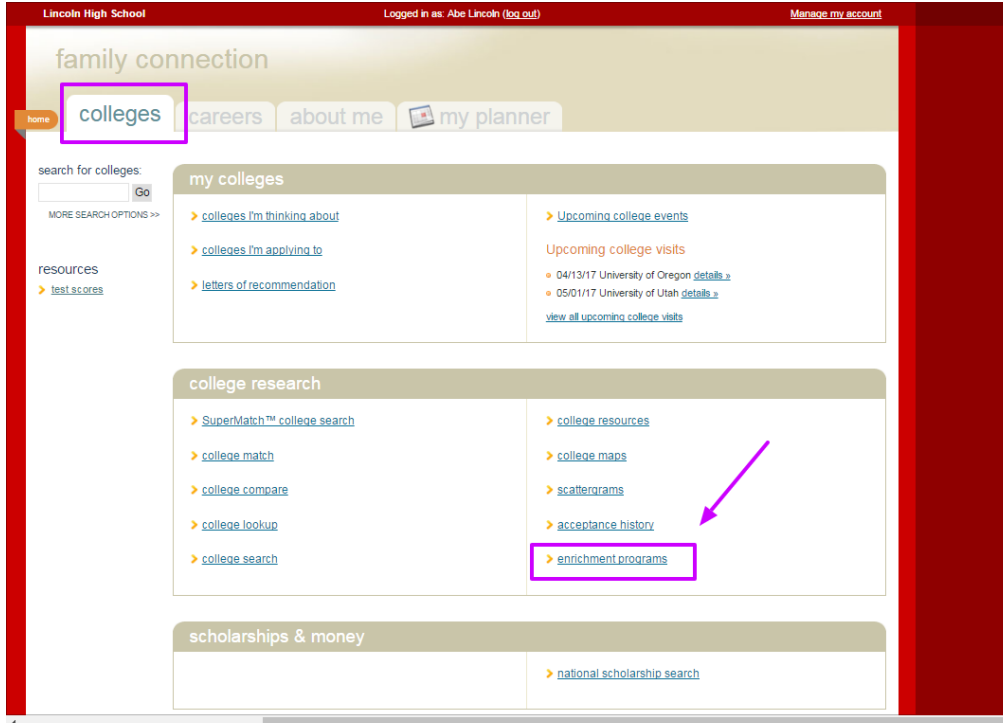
Lincoln High School Logged in as: Abe Lincoln (log out) Manage my account

family connection

home

colleges careers about me my planner

search for colleges:

Go

MORE SEARCH OPTIONS >>

resources

test scores

my colleges

colleges I'm thinking about

colleges I'm applying to

letters of recommendation

Upcoming college events

Upcoming college visits

04/13/17 University of Oregon details »

05/01/17 University of Utah details »

view all upcoming college visits

college research

SuperMatch™ college search

college match

college compare

college lookup

college search

college resources

college maps

scattergrams

acceptance history

enrichment programs

scholarships & money

national scholarship search